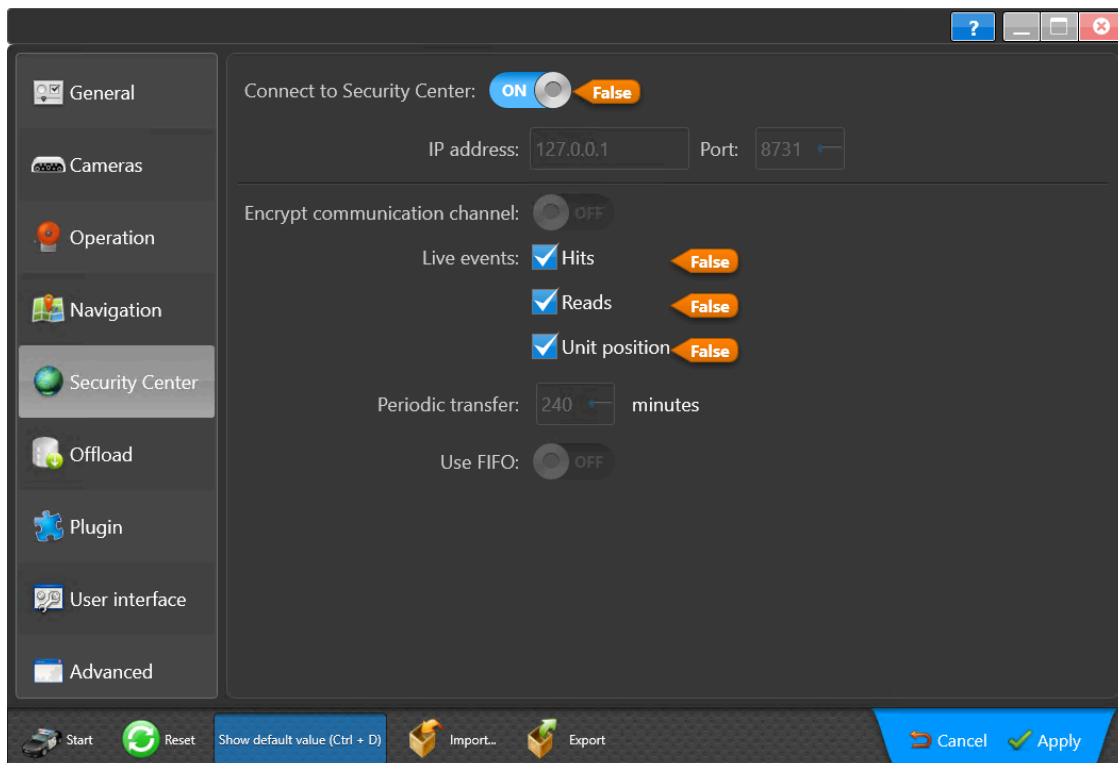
?

General

Cameras

Operation

Navigation

Security Center

Offload

Plugin

User interface

Advanced

Connect to Security Center: ON False

IP address: 127.0.0.1 Port: 8731

Encrypt communication channel: OFF

Live events: Hits False

Reads False

Unit position False

Periodic transfer: 240 minutes

Use FIFO: OFF

Start Reset Show default value (Ctrl + D) Import... Export Cancel Apply